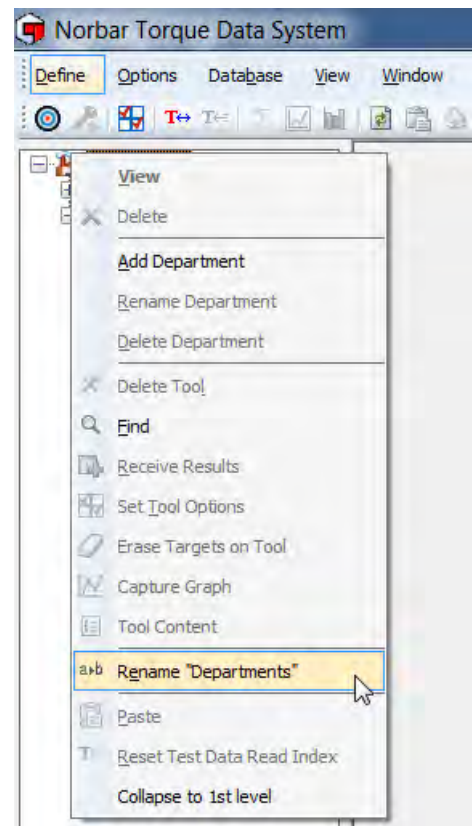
Norbar Torque Data System

Define Options Database View Window

View
Delete
Add Department
Rename Department
Delete Department
Delete Tool
Find
Receive Results
Set Tool Options
Erase Targets on Tool
Capture Graph
Tool Content
Rename "Departments"
Paste
Reset Test Data Read Index
Collapse to 1st level